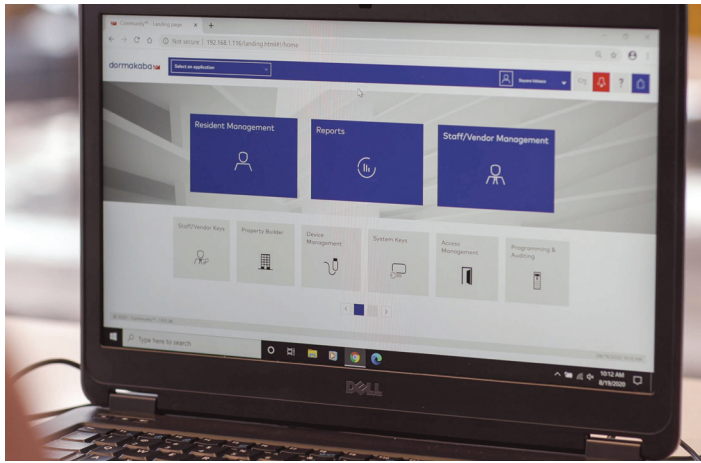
Community™ - landing page

Not secure | 192.168.1.116/landing.html#/home

dormakaba

Select an application

Resident Management

Reports

Staff/Vendor Management

Staff/Vendor Keys

Property Builder

Device Management

System Keys

Access Management

Programming & Auditing

Type here to search

10:12 AM
8/19/2020

DELL